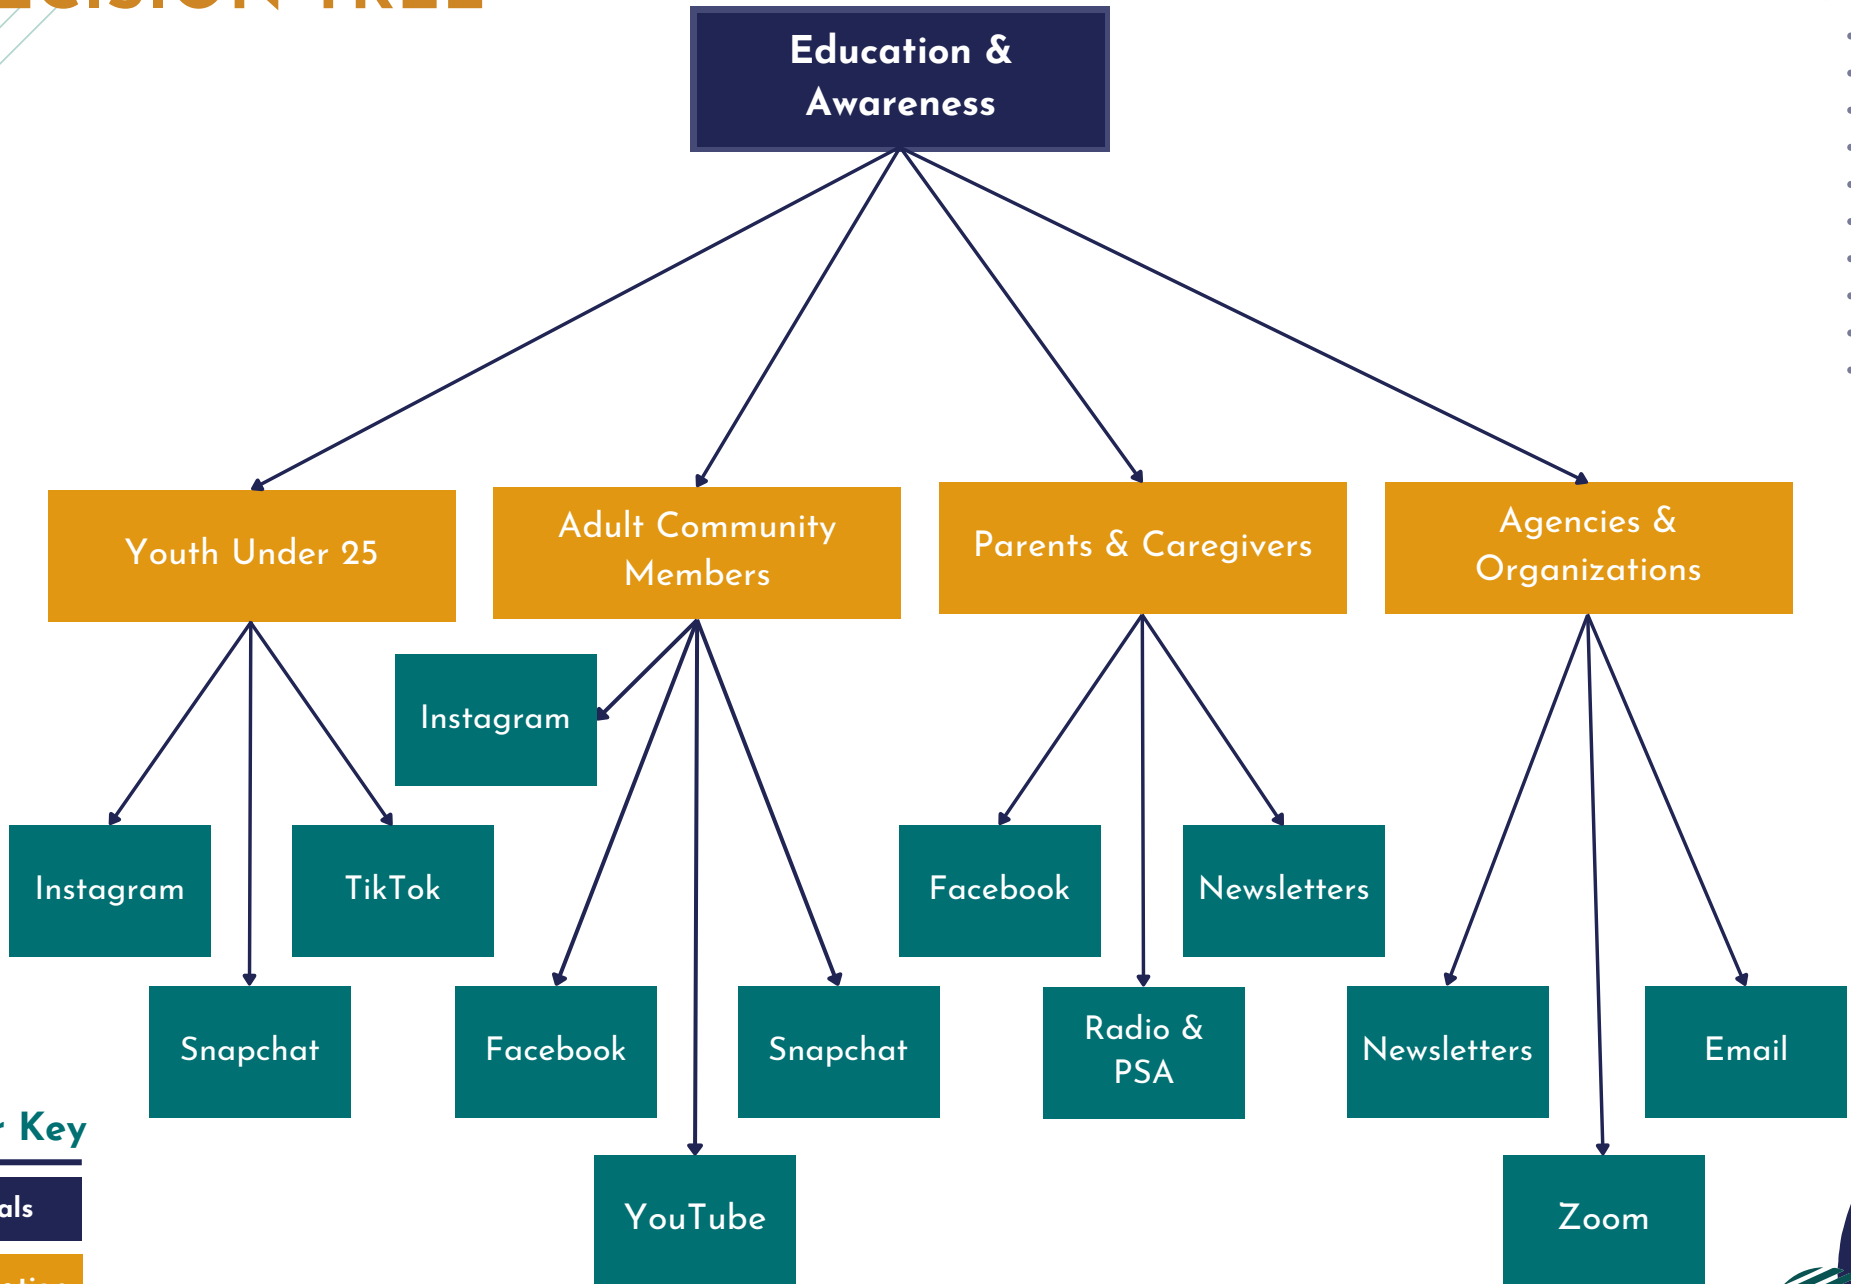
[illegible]

Education & Awareness

Youth Under 25

Adult Community Members

Parents & Caregivers

Agencies & Organizations

Instagram

Instagram

TikTok

Snapchat

Facebook

Snapchat

YouTube

Facebook

Newsletters

Radio & PSA

Newsletters

Email

Zoom

Key

als

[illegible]